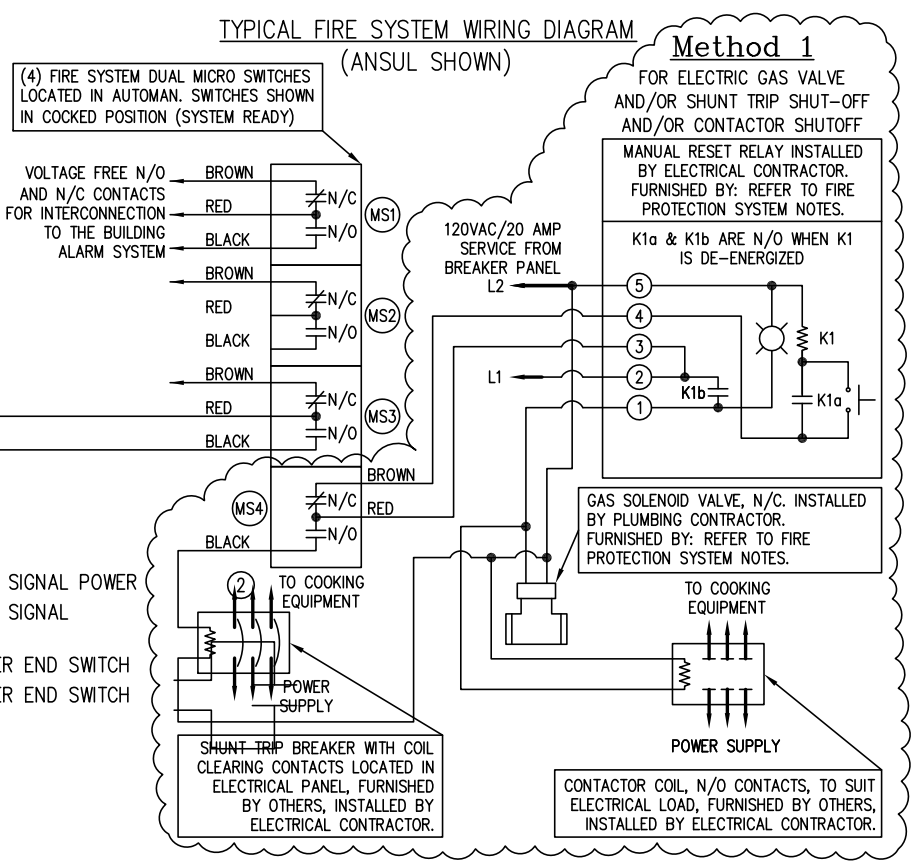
TYPICAL FIRE SYSTEM WIRING DIAGRAM
(ANSUL SHOWN)

Method 1
FOR ELECTRIC GAS VALVE AND/OR SHUNT TRIP SHUT-OFF AND/OR CONTACTOR SHUTOFF

(4) FIRE SYSTEM DUAL MICRO SWITCHES LOCATED IN AUTOMAN. SWITCHES SHOWN IN COCKED POSITION (SYSTEM READY)

VOLTAGE FREE N/O AND N/C CONTACTS FOR INTERCONNECTION TO THE BUILDING ALARM SYSTEM

BROWN
RED
BLACK
N/C
N/O
MS1

BROWN
RED
BLACK
N/C
N/O
MS2

BROWN
RED
BLACK
N/C
N/O
MS3

MS4
N/C
N/O
BROWN
RED
BLACK

MANUAL RESET RELAY INSTALLED BY ELECTRICAL CONTRACTOR. FURNISHED BY: REFER TO FIRE PROTECTION SYSTEM NOTES.

K1a & K1b ARE N/O WHEN K1 IS DE-ENERGIZED

120VAC/20 AMP SERVICE FROM BREAKER PANEL
L2
L1
5
4
3
2
1
K1
K1b
K1a

GAS SOLENOID VALVE, N/C. INSTALLED BY PLUMBING CONTRACTOR. FURNISHED BY: REFER TO FIRE PROTECTION SYSTEM NOTES.

SIGNAL POWER
SIGNAL
R END SWITCH
R END SWITCH

2
TO COOKING EQUIPMENT
POWER SUPPLY

TO COOKING EQUIPMENT
POWER SUPPLY

SHUNT TRIP BREAKER WITH COIL CLEARING CONTACTS LOCATED IN ELECTRICAL PANEL, FURNISHED BY OTHERS, INSTALLED BY ELECTRICAL CONTRACTOR.

CONTACTOR COIL, N/O CONTACTS, TO SUIT ELECTRICAL LOAD, FURNISHED BY OTHERS, INSTALLED BY ELECTRICAL CONTRACTOR.